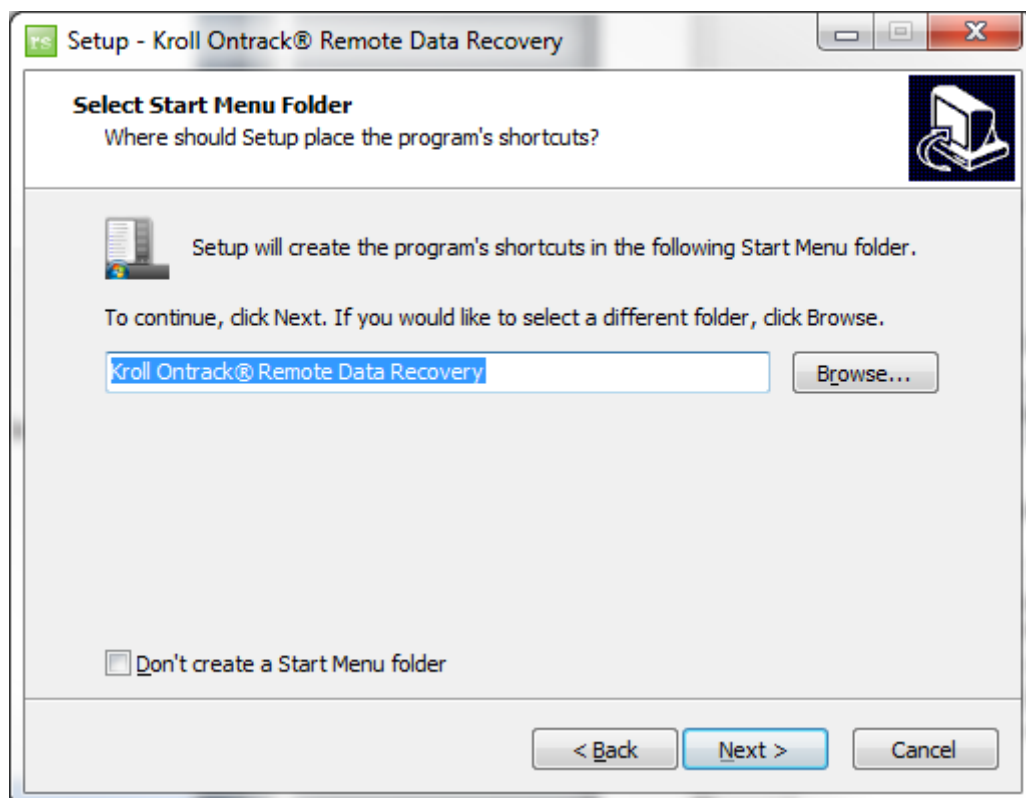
rs Setup - Kroll Ontrack® Remote Data Recovery

Select Start Menu Folder
Where should Setup place the program's shortcuts?

Setup will create the program's shortcuts in the following Start Menu folder.

To continue, click Next. If you would like to select a different folder, click Browse.

Kroll Ontrack® Remote Data Recovery

Browse...

Don't create a Start Menu folder

< Back

Next >

Cancel